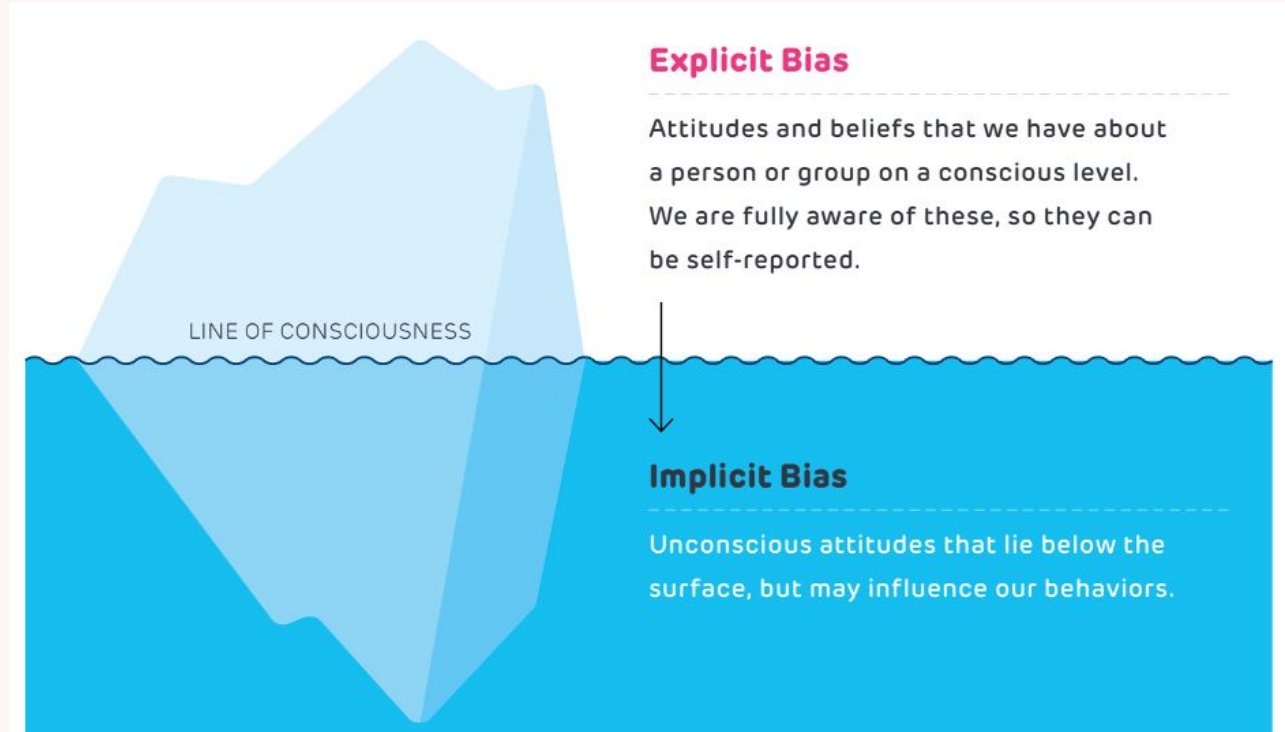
Explicit Bias

Attitudes and beliefs that we have about a person or group on a conscious level. We are fully aware of these, so they can be self-reported.

LINE OF CONSCIOUSNESS

Implicit Bias

Unconscious attitudes that lie below the surface, but may influence our behaviors.